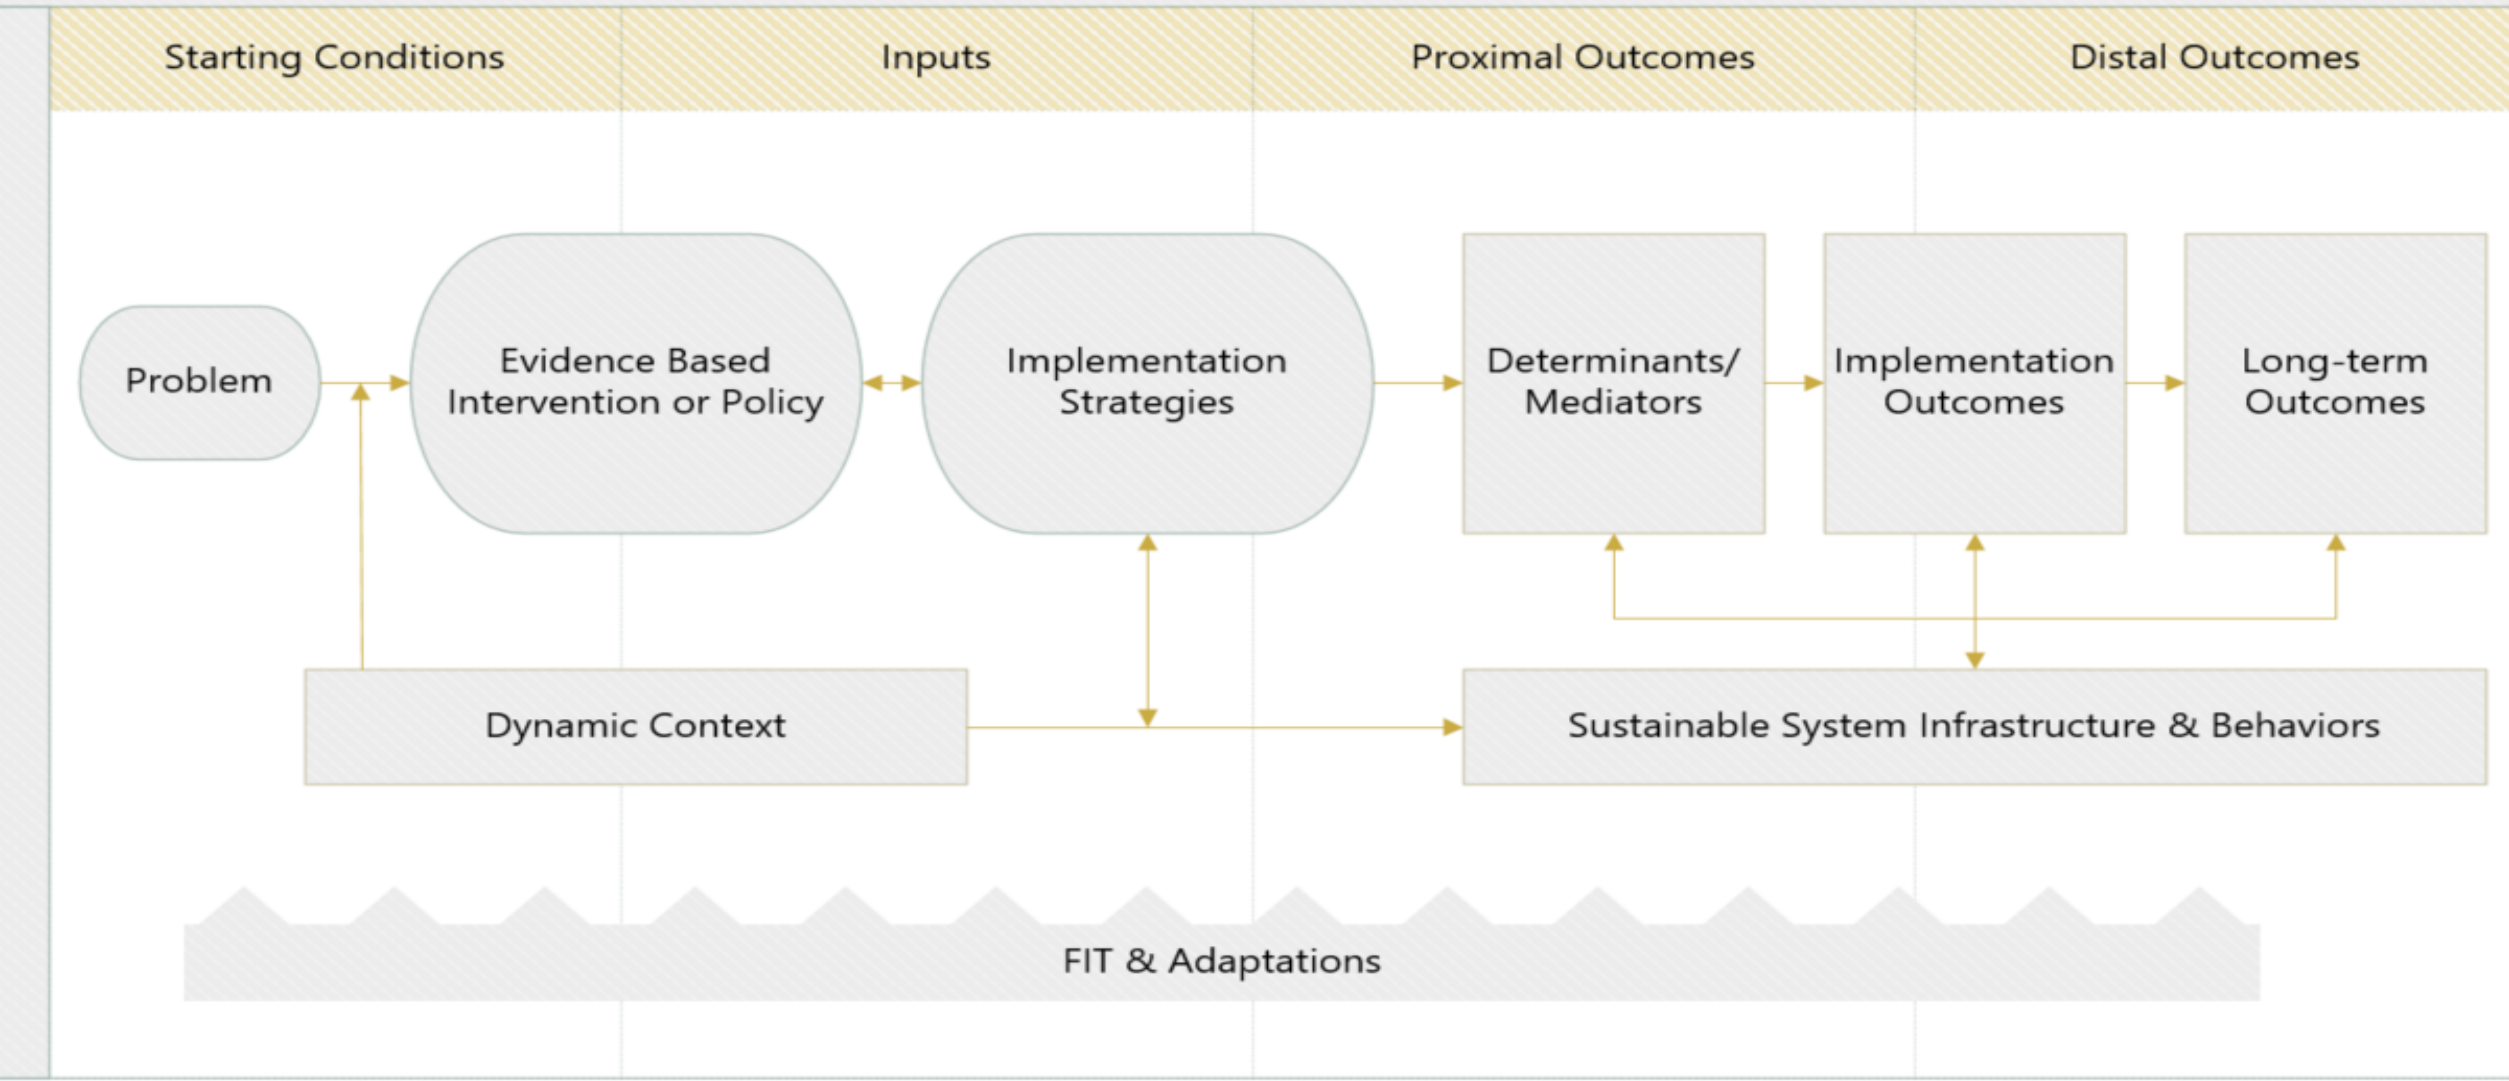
Starting Conditions
Inputs
Proximal Outcomes
Distal Outcomes

Problem

Evidence Based Intervention or Policy

Implementation Strategies

Determinants/ Mediators

Implementation Outcomes

Long-term Outcomes

Dynamic Context

Sustainable System Infrastructure & Behaviors

FIT & Adaptations